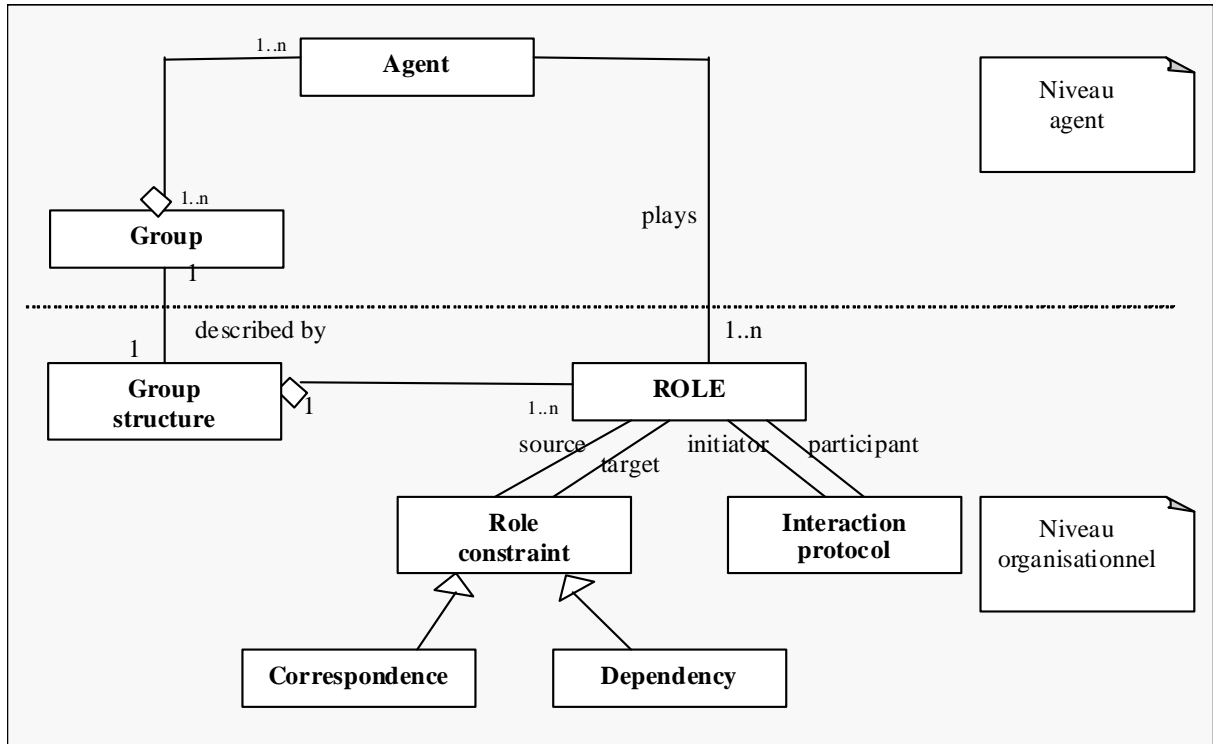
1..n
Agent

Niveau agent

1..n
Group
1

plays

described by
1
Group structure
1

1..n
1..n
ROLE

source
target
initiator
participant

Role constraint

Interaction protocol

Niveau organisationnel

Correspondence

Dependency